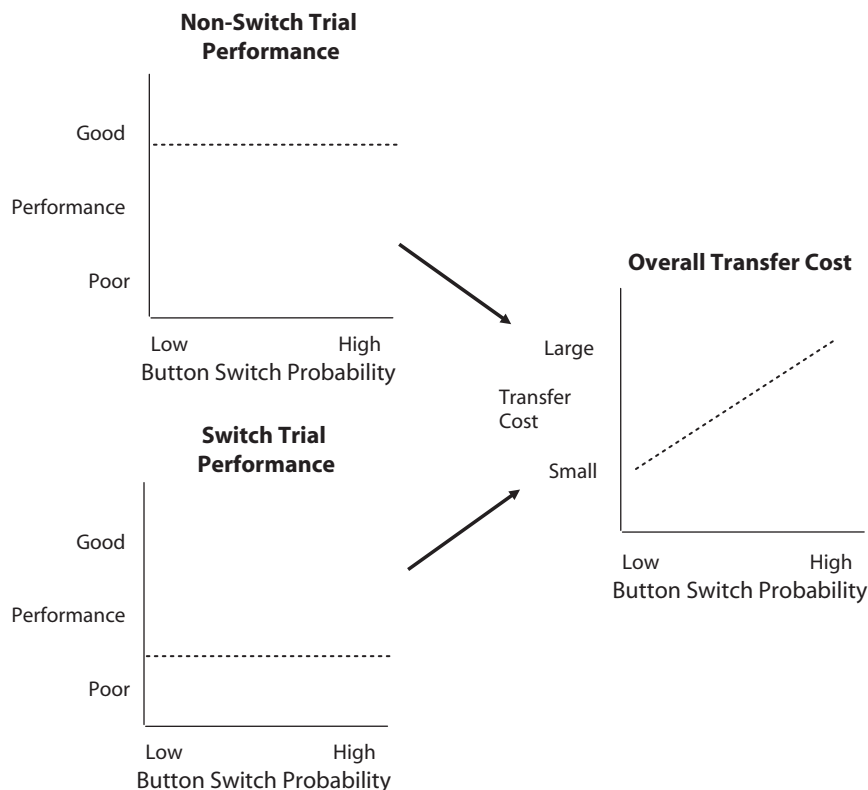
Non-Switch Trial Performance

Good

Performance

Poor

Low High
Button Switch Probability

Overall Transfer Cost

Large

Transfer Cost

Small

Low High
Button Switch Probability

Switch Trial Performance

Good

Performance

Poor

Low High
Button Switch Probability